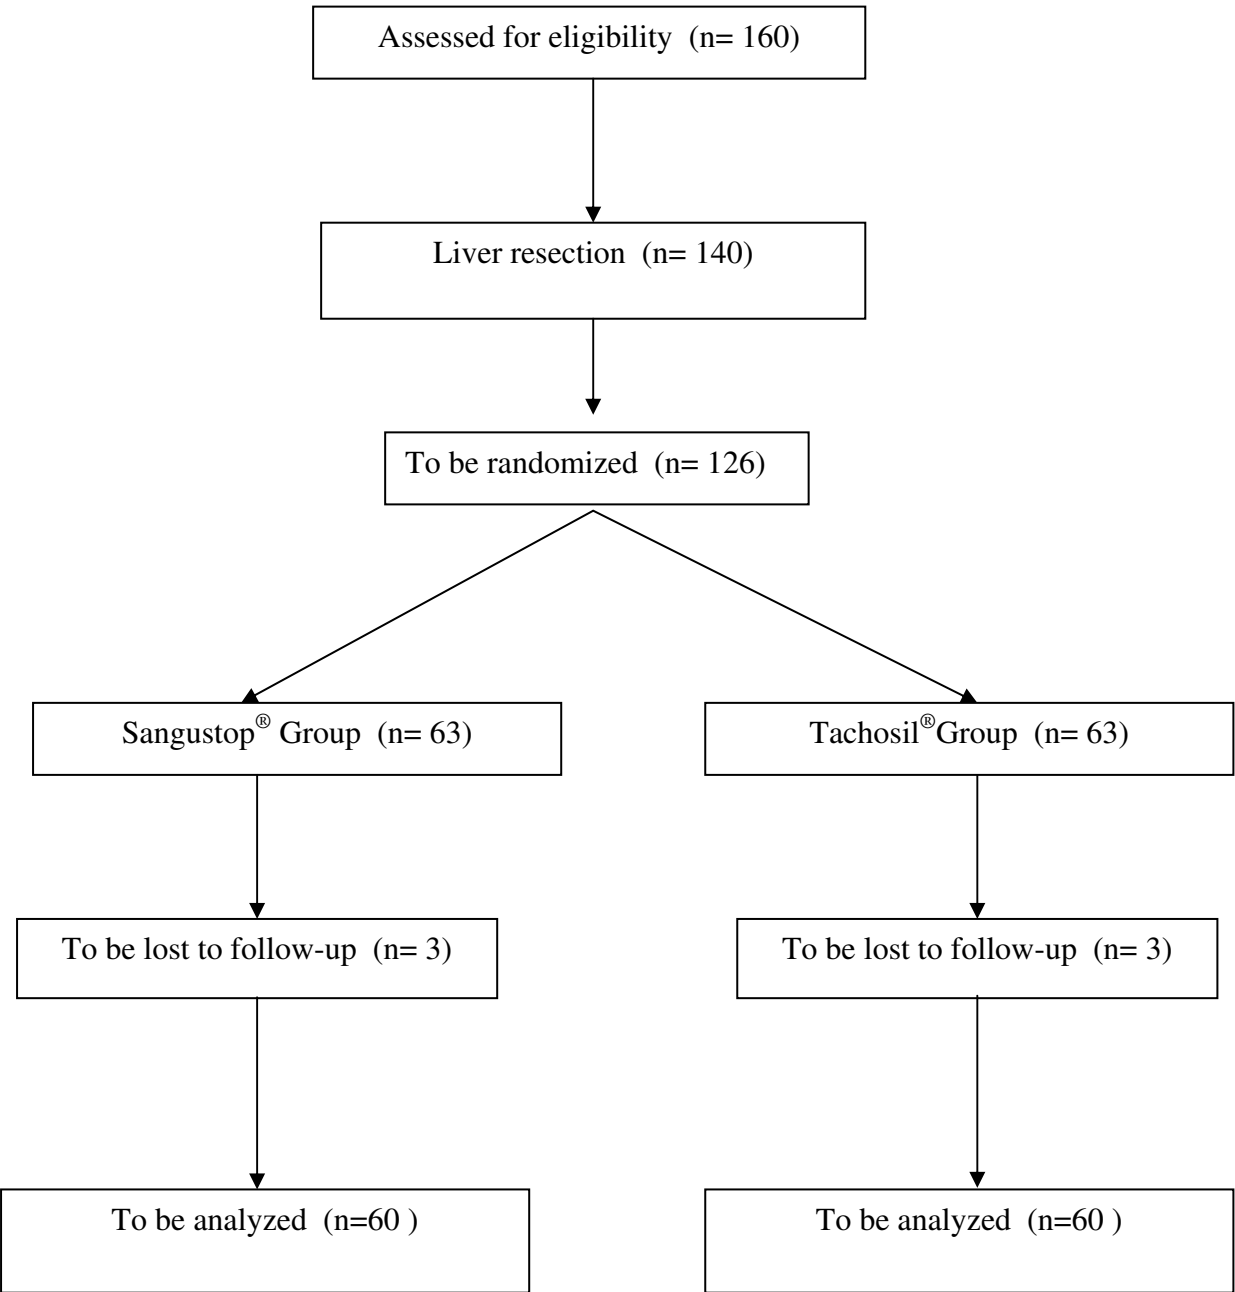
Assessed for eligibility (n= 160)

Liver resection (n= 140)

To be randomized (n= 126)

Sangustop® Group (n= 63)

Tachosil®Group (n= 63)

To be lost to follow-up (n= 3)

To be lost to follow-up (n= 3)

To be analyzed (n=60 )

To be analyzed (n=60 )